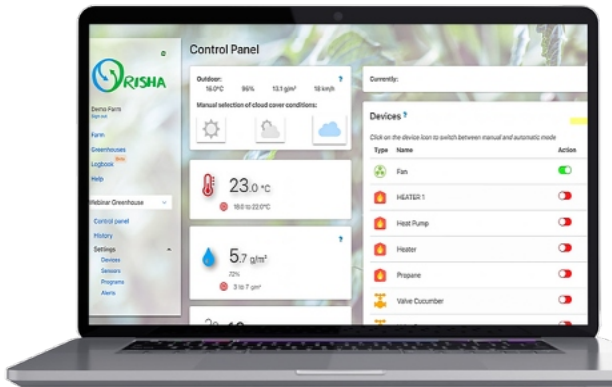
RISHA

Demo Farm
Sign out

Farm
Greenhouses
Logbook
Help

Webinar Greenhouse

Control panel
History
Settings
Devices
Sensors
Programs
Alerts

Control Panel

Outdoor:
16.0°C 96% 13.1 g/m³ 18 km/h

Manual selection of cloud cover conditions:

23.0 °C
18.0 to 22.0°C

5.7 g/m³
72%
3 to 7 g/m³

Currently:

Devices

Click on the device icon to switch between manual and automatic mode

| Type | Name | Action |
|---|---|---|
| | Fan | |
| | HEATER 1 | |
| | Heat Pump | |
| | Heater | |
| | Propane | |
| | Valve Cucumber | |